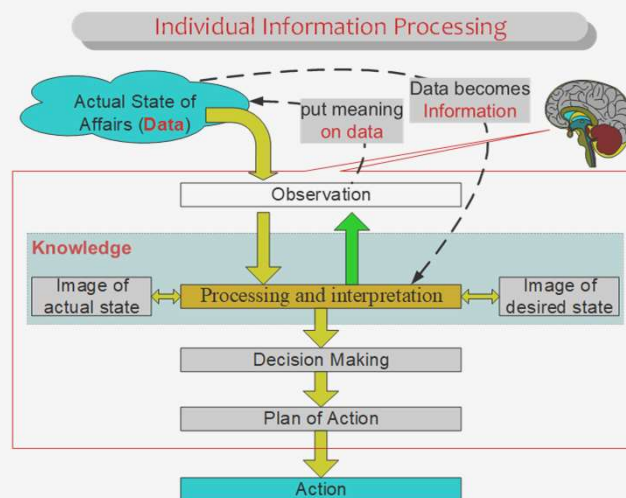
Individual Information Processing

Actual State of Affairs (Data)

put meaning on data

Data becomes Information

Observation

Knowledge

Image of actual state

Processing and interpretation

Image of desired state

Decision Making

Plan of Action

Action